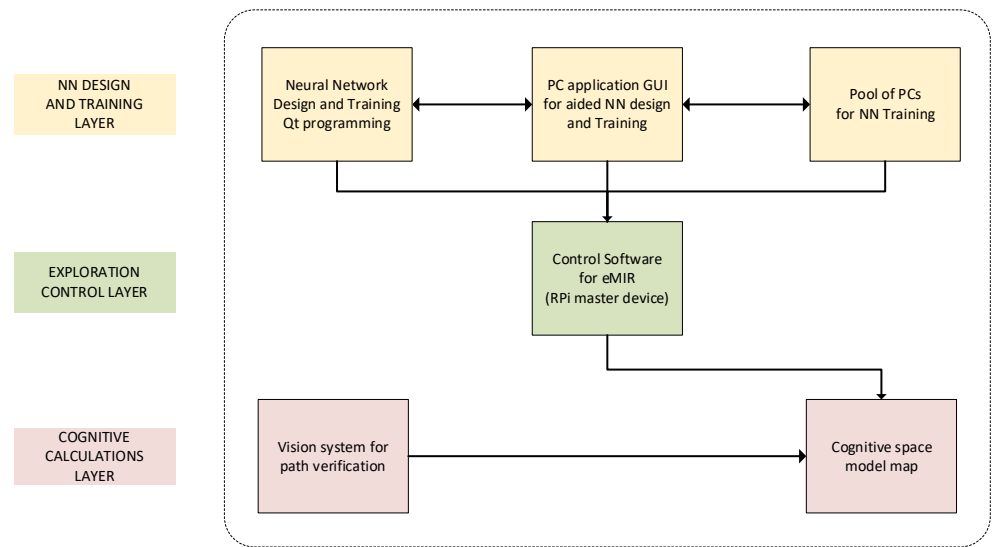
NN DESIGN AND TRAINING LAYER

Neural Network Design and Training Qt programming

PC application GUI for aided NN design and Training

Pool of PCs for NN Training

EXPLORATION CONTROL LAYER

Control Software for eMIR (RPi master device)

COGNITIVE CALCULATIONS LAYER

Vision system for path verification

Cognitive space model map